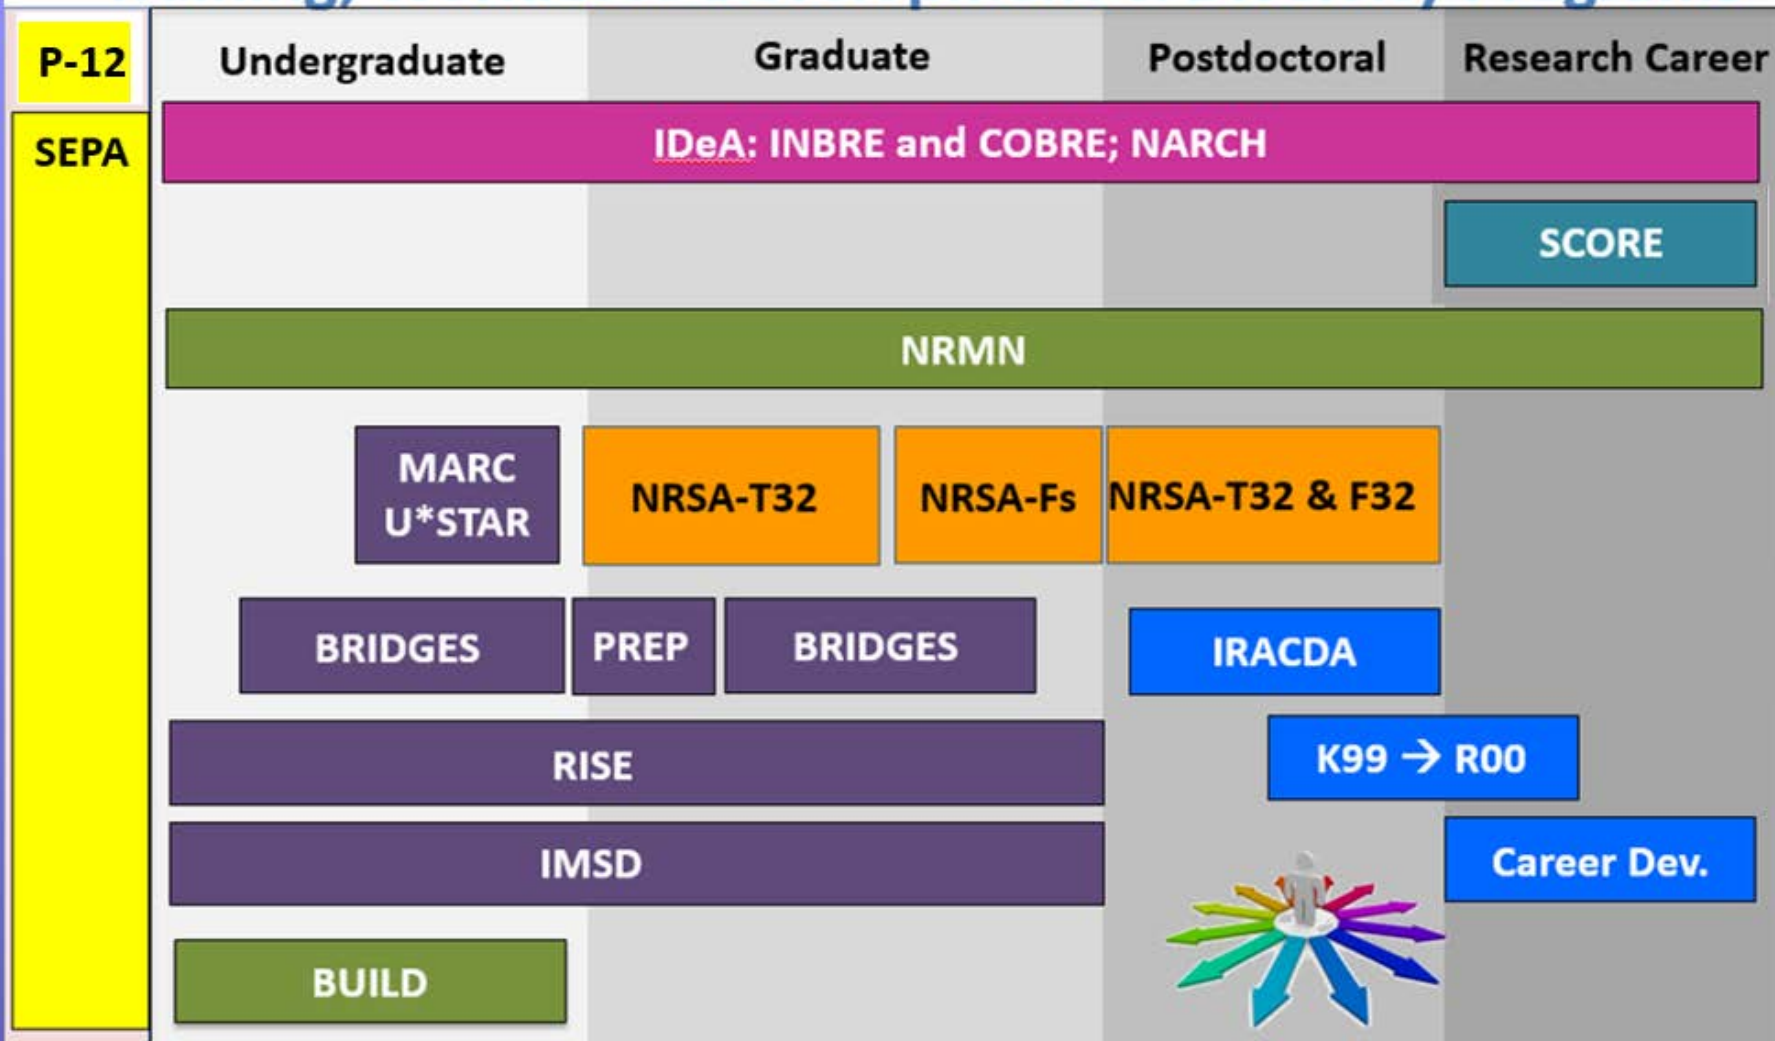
P-12

Undergraduate

Graduate

Postdoctoral

Research Career

SEPA

IDeA: INBRE and COBRE; NARCH

SCORE

NRMN

MARC U*STAR

NRSA-T32

NRSA-Fs

NRSA-T32 & F32

BRIDGES

PREP

BRIDGES

IRACDA

RISE

K99 → R00

IMSD

Career Dev.

BUILD